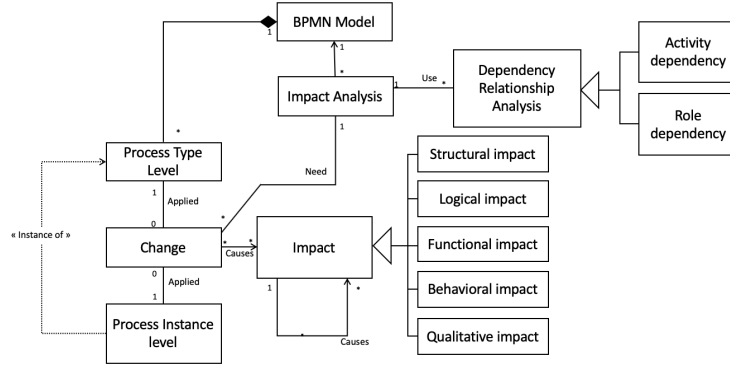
BPMN Model

1

1

*

Impact Analysis

1

Use

*

Dependency Relationship Analysis

Activity dependency

Role dependency

*

Process Type Level

1

Need

1

Applied

0

*

« Instance of »

Change

*

*

Causes

Impact

0

Applied

1

1

*

Process Instance level

*

Causes

Structural impact

Logical impact

Functional impact

Behavioral impact

Qualitative impact